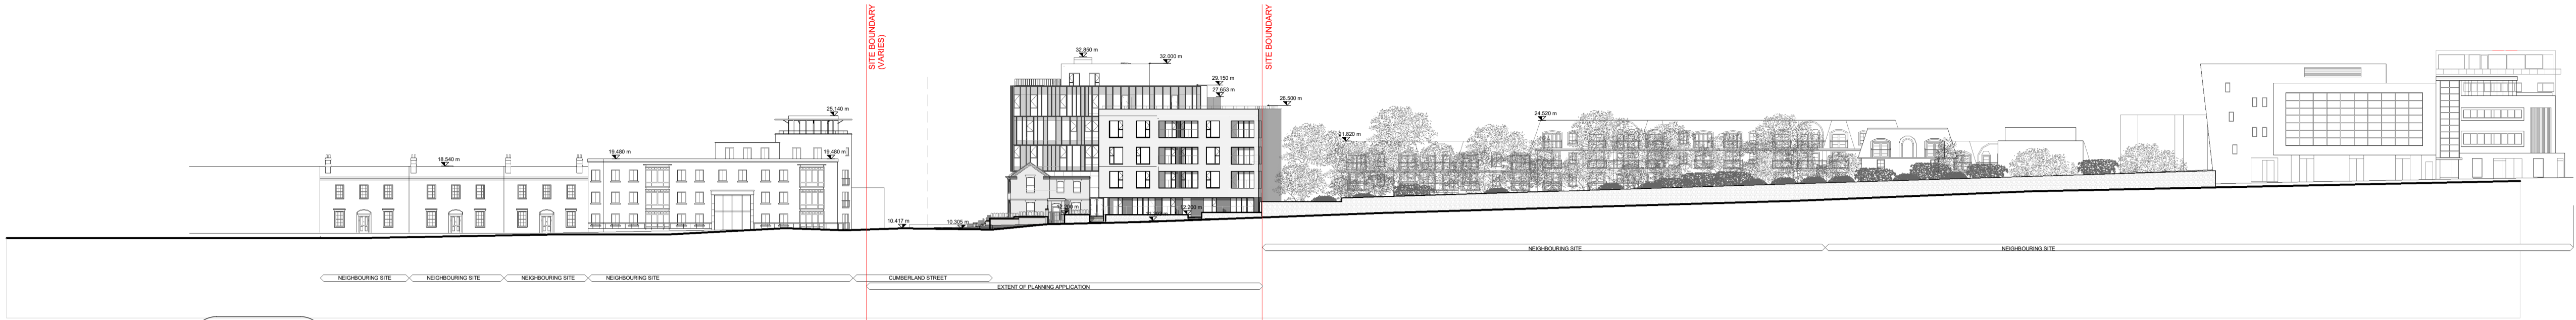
SITE BOUNDARY (VARIES)

SITE BOUNDARY

32.850 m

32.000 m

29.150 m

27.653 m

26.500 m

25.140 m

24.520 m

21.820 m

19.480 m

19.480 m

18.540 m

10.417 m

10.305 m

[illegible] m

2.200 m

NEIGHBOURING SITE

NEIGHBOURING SITE

NEIGHBOURING SITE

NEIGHBOURING SITE

NEIGHBOURING SITE

NEIGHBOURING SITE

CUMBERLAND STREET

EXTENT OF PLANNING APPLICATION